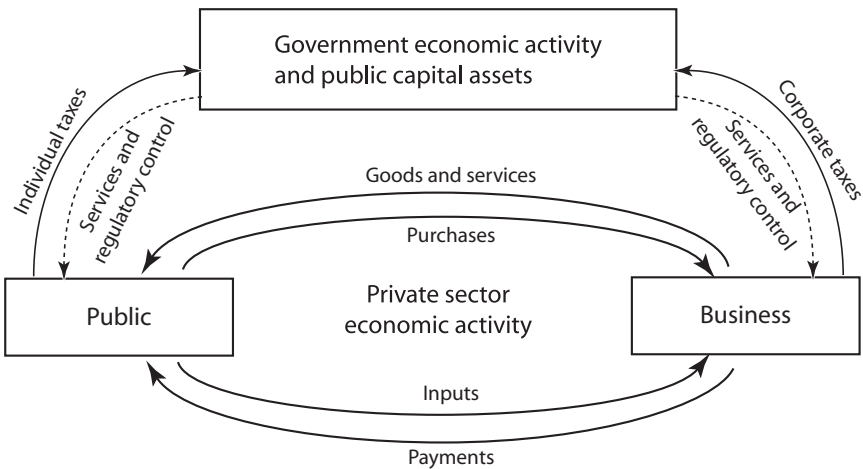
Government economic activity and public capital assets

Individual taxes

Services and regulatory control

Corporate taxes

Services and regulatory control

Goods and services

Purchases

Public

Private sector economic activity

Business

Inputs

Payments